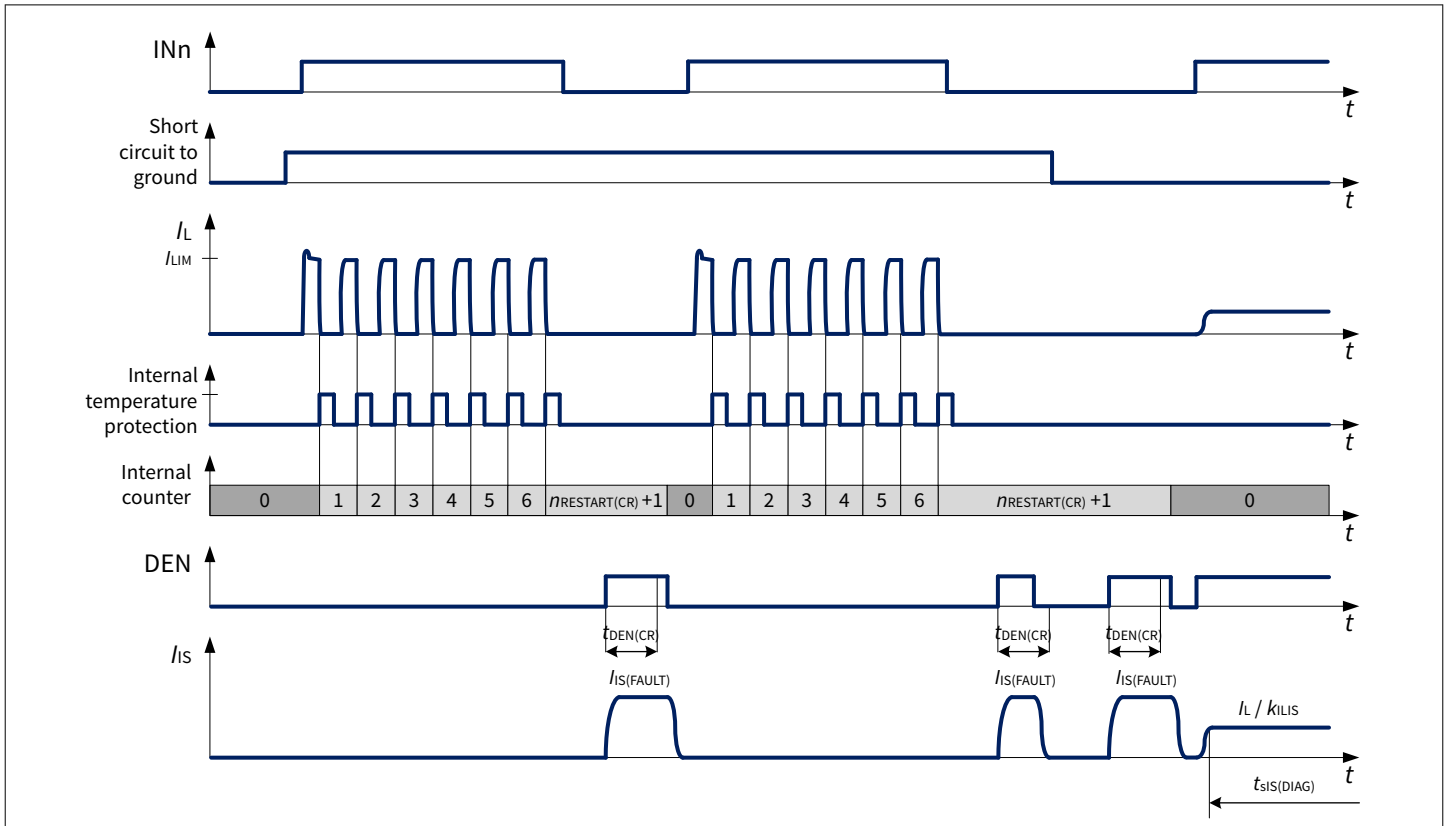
INn

t

Short circuit to ground

t

$I_L$

$I_{LIM}$

t

Internal temperature protection

t

Internal counter

| 0 | 1 | 2 | 3 | 4 | 5 | 6 | $n_{RESTART(CR)}$ +1 | 0 | 1 | 2 | 3 | 4 | 5 | 6 | $n_{RESTART(CR)}$ +1 | 0 |
|---|---|---|---|---|---|---|---|---|---|---|---|---|---|---|---|---|

t

DEN

$t_{DEN(CR)}$

$t_{DEN(CR}$

$t_{DEN(CR}$

t

$I_{IS}$

$I_{IS(FAULT)}$

$I_{IS(FAULT)}$

$I_{IS(FAULT)}$

$I_L$ / $k_{ILIS}$

t

$t_{sIS(DIAG)}$